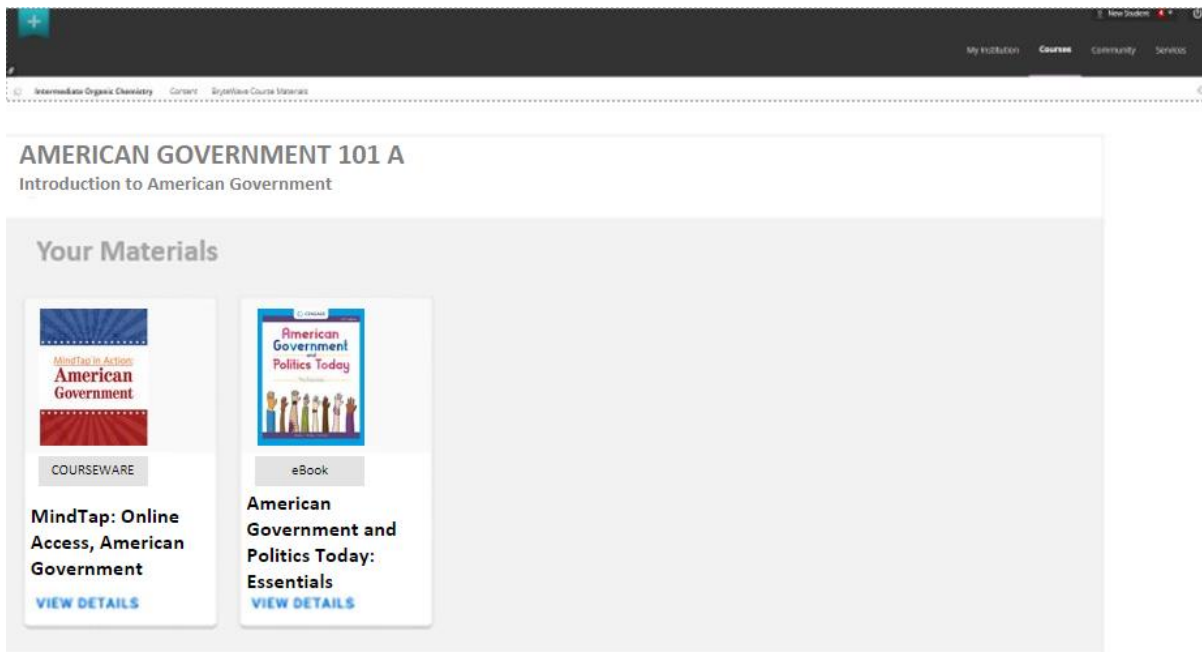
New Student

My Institution Courses Community Services

Intermediate Organic Chemistry Content BryteWave Course Materials

AMERICAN GOVERNMENT 101 A
Introduction to American Government

Your Materials

MindTap in Action: American Government

COURSEWARE

MindTap: Online Access, American Government

VIEW DETAILS

CENGAGE

American Government and Politics Today

eBook

American Government and Politics Today: Essentials

VIEW DETAILS